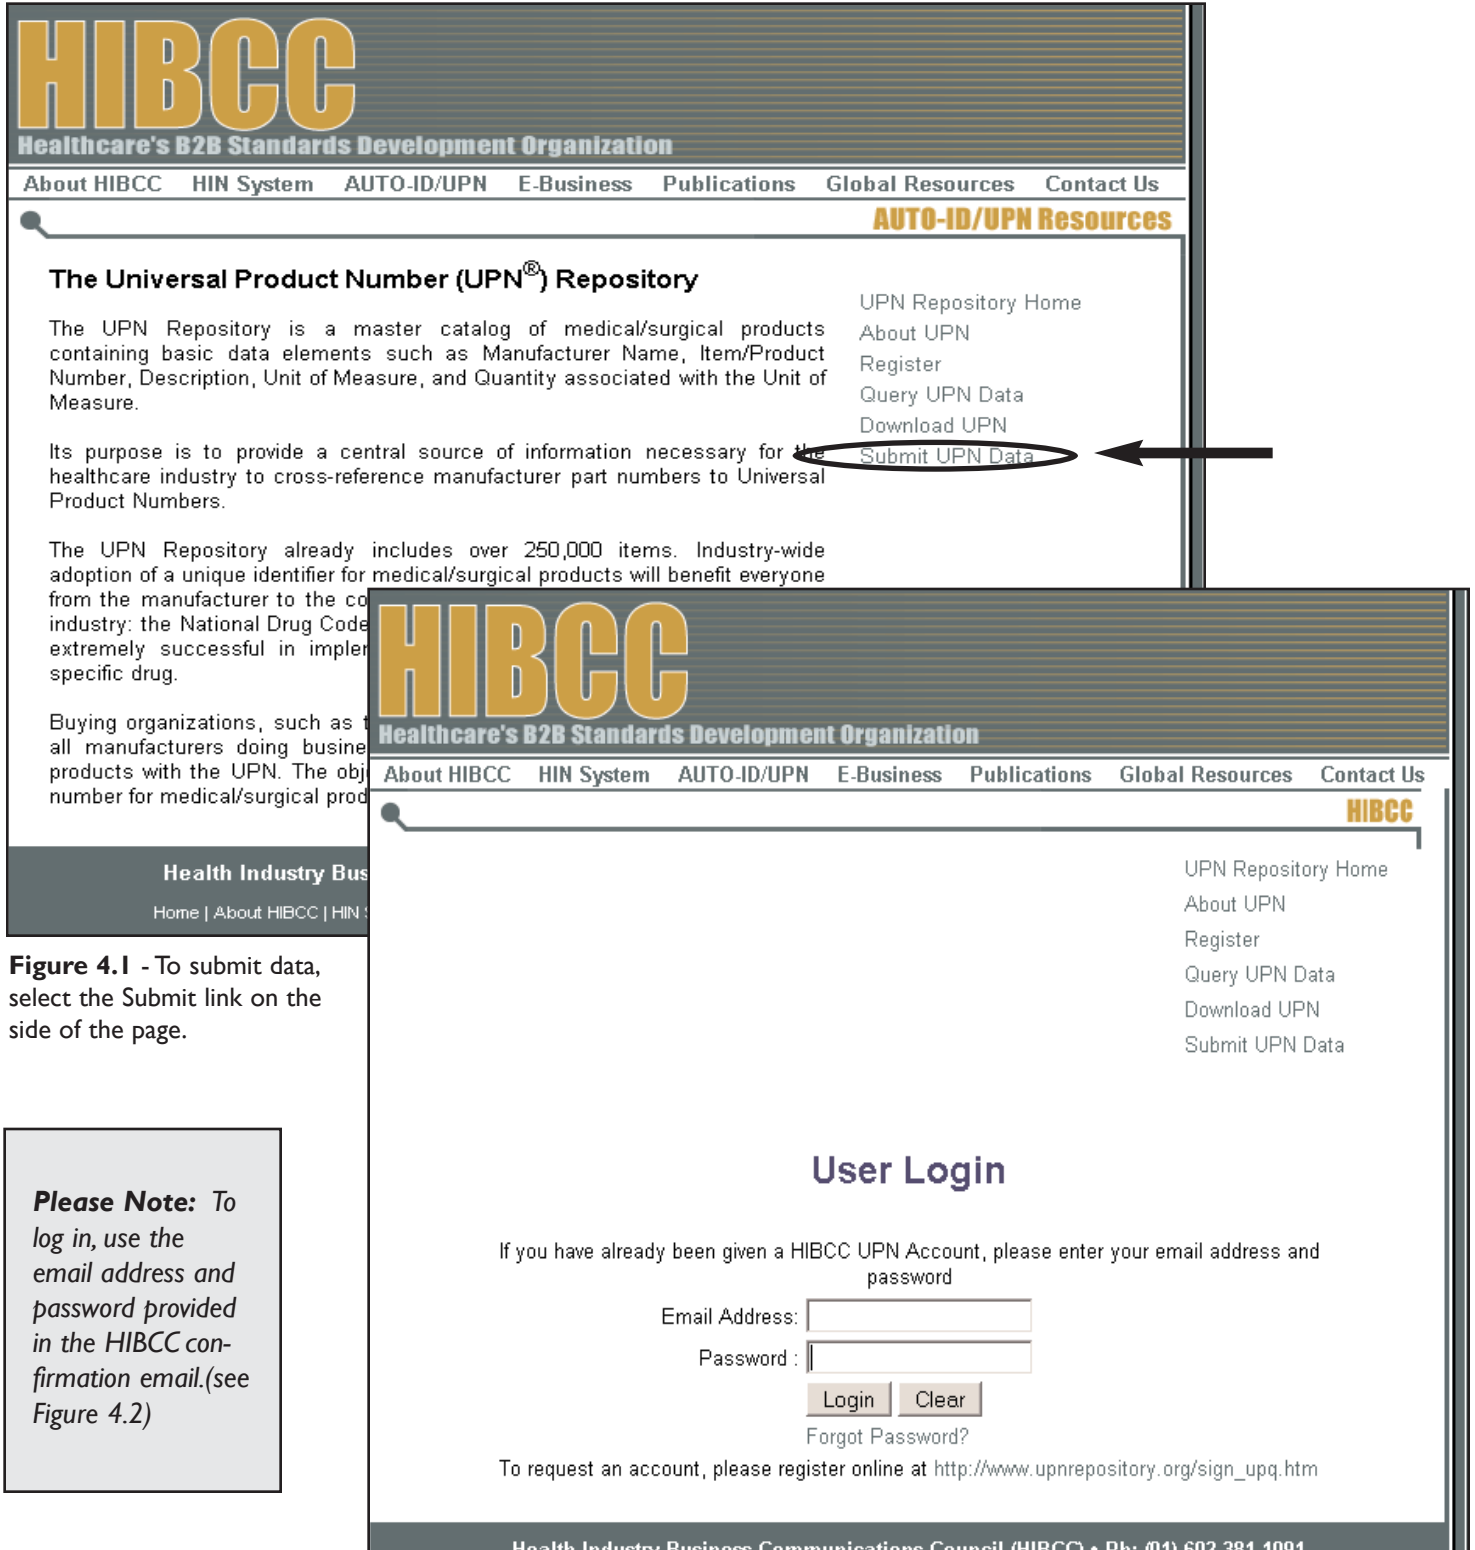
HIBCC
Healthcare's B2B Standards Development Organization

About HIBCC HIN System AUTO-ID/UPN E-Business Publications Global Resources Contact Us

AUTO-ID/UPN Resources

The Universal Product Number (UPN®) Repository

The UPN Repository is a master catalog of medical/surgical products containing basic data elements such as Manufacturer Name, Item/Product Number, Description, Unit of Measure, and Quantity associated with the Unit of Measure.

Its purpose is to provide a central source of information necessary for the healthcare industry to cross-reference manufacturer part numbers to Universal Product Numbers.

The UPN Repository already includes over 250,000 items. Industry-wide adoption of a unique identifier for medical/surgical products will benefit everyone from the manufacturer to the co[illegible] industry: the National Drug Code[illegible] extremely successful in impler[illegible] specific drug.

Buying organizations, such as t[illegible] all manufacturers doing busine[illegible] products with the UPN. The obj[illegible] number for medical/surgical prod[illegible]

UPN Repository Home
About UPN
Register
Query UPN Data
Download UPN
Submit UPN Data

Health Industry Bus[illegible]

Home | About HIBCC | HIN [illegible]

Figure 4.1 - To submit data, select the Submit link on the side of the page.

Please Note: To log in, use the email address and password provided in the HIBCC confirmation email.(see Figure 4.2)

HIBCC
Healthcare's B2B Standards Development Organization

About HIBCC HIN System AUTO-ID/UPN E-Business Publications Global Resources Contact Us

HIBCC

UPN Repository Home
About UPN
Register
Query UPN Data
Download UPN
Submit UPN Data

User Login

If you have already been given a HIBCC UPN Account, please enter your email address and password

Email Address:
Password :
Login Clear
Forgot Password?
To request an account, please register online at http://www.upnrepository.org/sign_upq.htm

Health Industry Business Communications Council (HIBCC) • Ph: (01) 602 381 1091